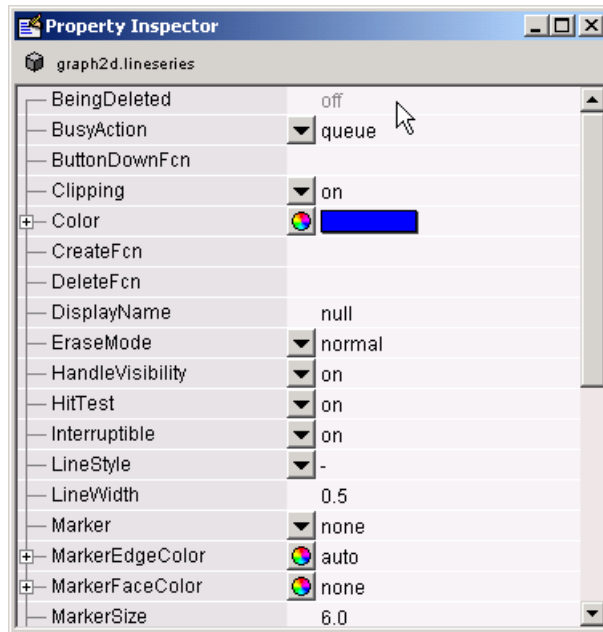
Property Inspector

graph2d.lineseries

| | |
|---|---|
| BeingDeleted | off |
| BusyAction | queue |
| ButtonDownFcn | |
| Clipping | on |
| Color | |
| CreateFcn | |
| DeleteFcn | |
| DisplayName | null |
| EraseMode | normal |
| HandleVisibility | on |
| HitTest | on |
| Interruptible | on |
| LineStyle | - |
| LineWidth | 0.5 |
| Marker | none |
| MarkerEdgeColor | auto |
| MarkerFaceColor | none |
| MarkerSize | 6.0 |